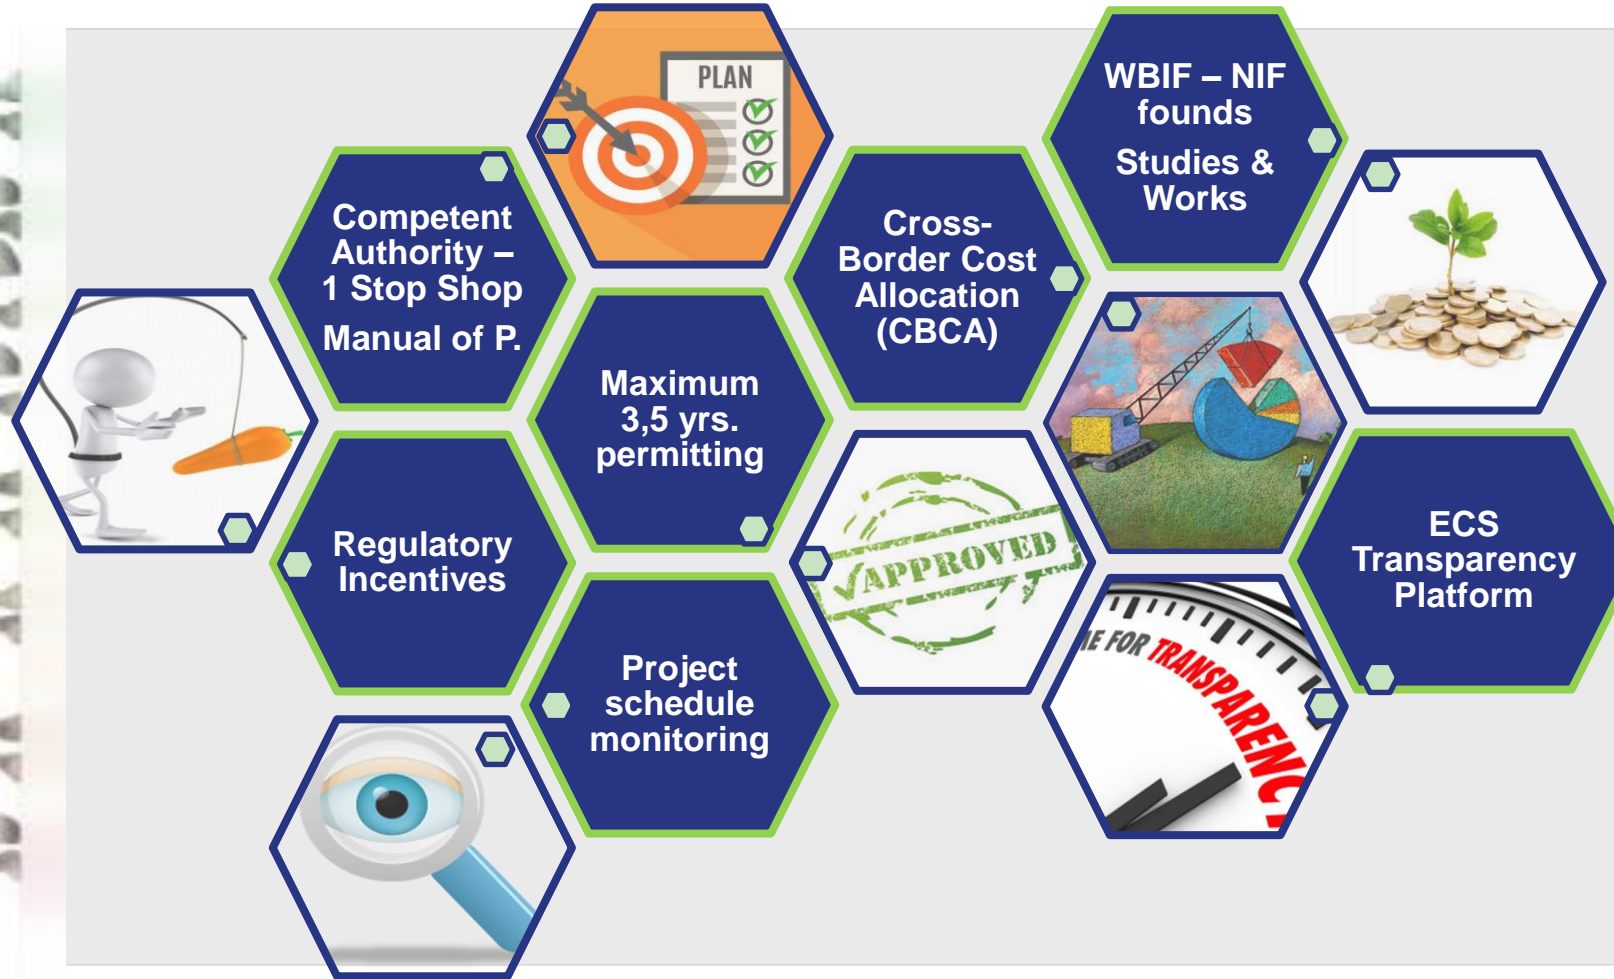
PLAN

WBIF – NIF founds

Studies & Works

Competent Authority – 1 Stop Shop

Manual of P.

Cross-Border Cost Allocation (CBCA)

Maximum 3,5 yrs. permitting

Regulatory Incentives

APPROVED

ECS Transparency Platform

Project schedule monitoring

E FOR TRANSPARENC